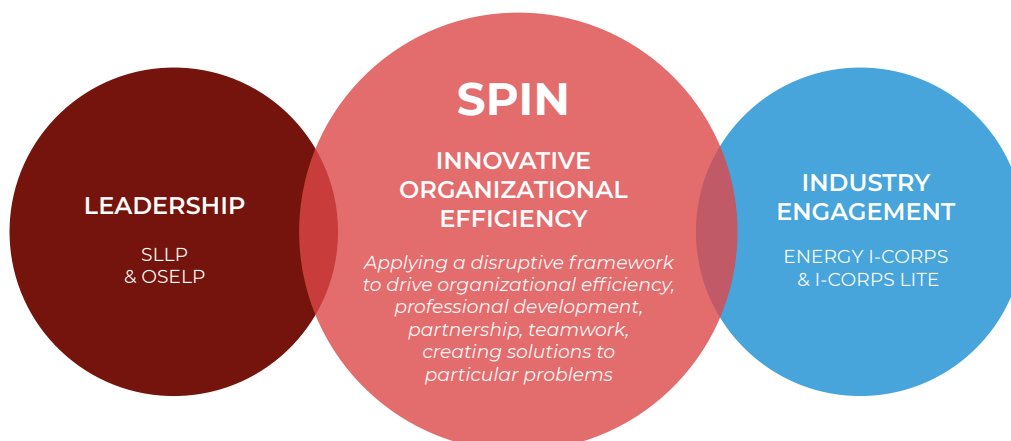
LEADERSHIP

SLLP & OSELP

SPIN

INNOVATIVE ORGANIZATIONAL EFFICIENCY

Applying a disruptive framework to drive organizational efficiency, professional development, partnership, teamwork, creating solutions to particular problems

INDUSTRY ENGAGEMENT

ENERGY I-CORPS & I-CORPS LITE